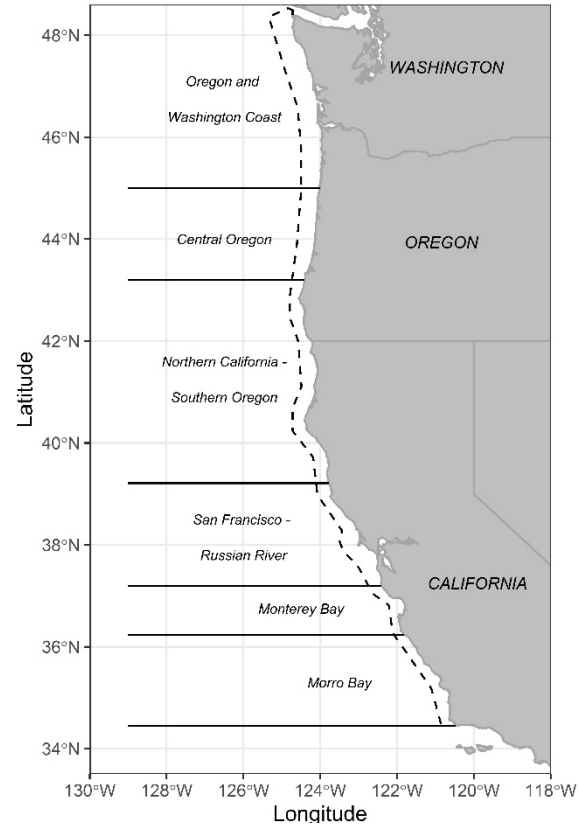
48°N
46°N
44°N
42°N
40°N
38°N
36°N
34°N
Latitude
Oregon and
Washington Coast
WASHINGTON
Central Oregon
OREGON
Northern California -
Southern Oregon
San Francisco -
Russian River
CALIFORNIA
Monterey Bay
Morro Bay
130°W
128°W
126°W
124°W
122°W
120°W
118°W
Longitude